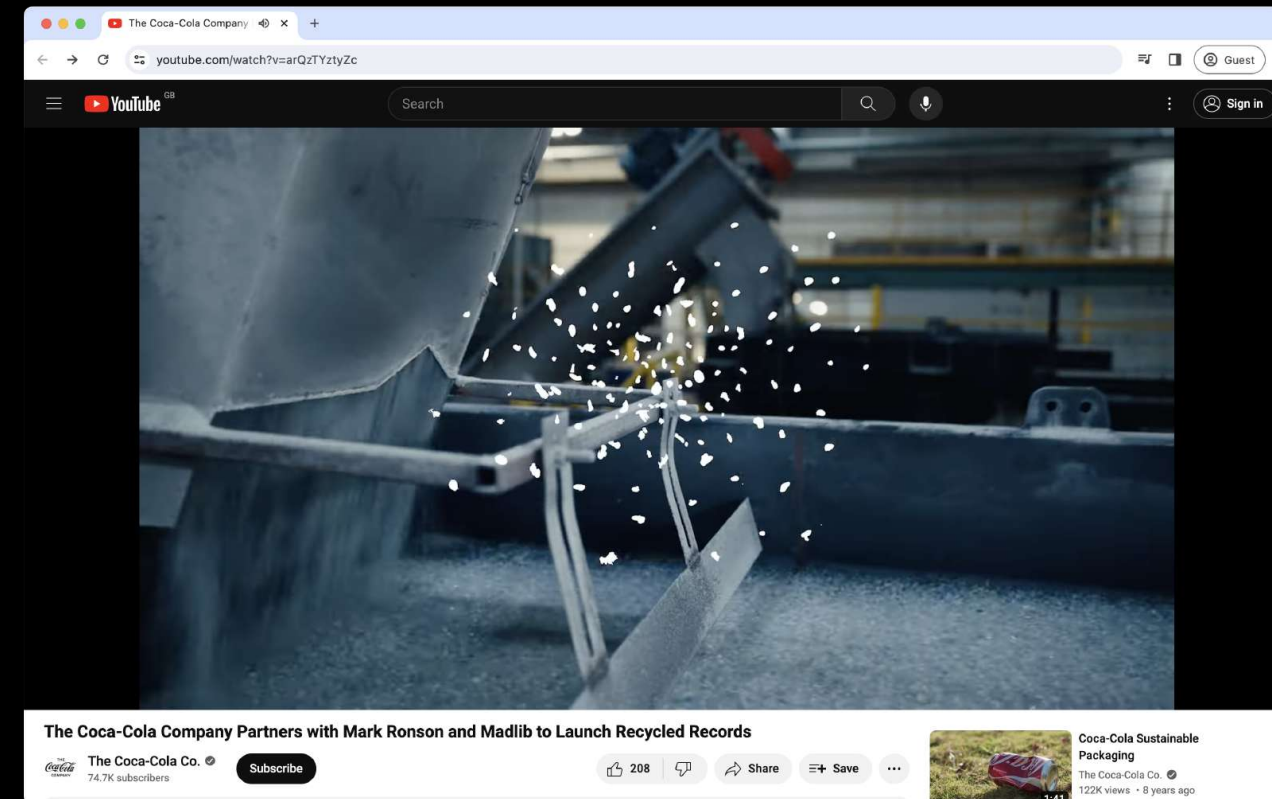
The Coca-Cola Company

youtube.com/watch?v=arQzTYztyZc

Guest

YouTube GB

Search

Sign in

The Coca-Cola Company Partners with Mark Ronson and Madlib to Launch Recycled Records

The Coca-Cola Co.
74.7K subscribers

Subscribe

208

Share

Save

...

1:41

Coca-Cola Sustainable Packaging
The Coca-Cola Co.
122K views • 8 years ago